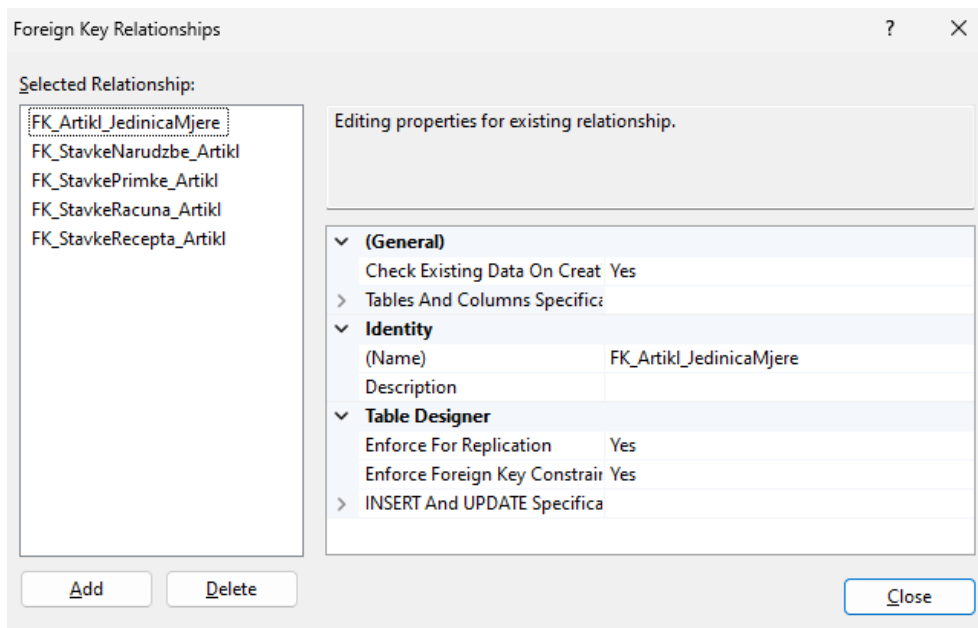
Foreign Key Relationships

?

X

Selected Relationship:

FK_Artikl_JedinicaMjere
FK_StavkeNarudzbe_Artikl
FK_StavkePrimke_Artikl
FK_StavkeRacuna_Artikl
FK_StavkeRecepta_Artikl

Editing properties for existing relationship.

| | |
|---|---|
| (General) | |
| Check Existing Data On Creat | Yes |
| Tables And Columns Specifica | |
| Identity | |
| (Name) | FK_Artikl_JedinicaMjere |
| Description | |
| Table Designer | |
| Enforce For Replication | Yes |
| Enforce Foreign Key Constrair | Yes |
| INSERT And UPDATE Specifica | |

Add

Delete

Close